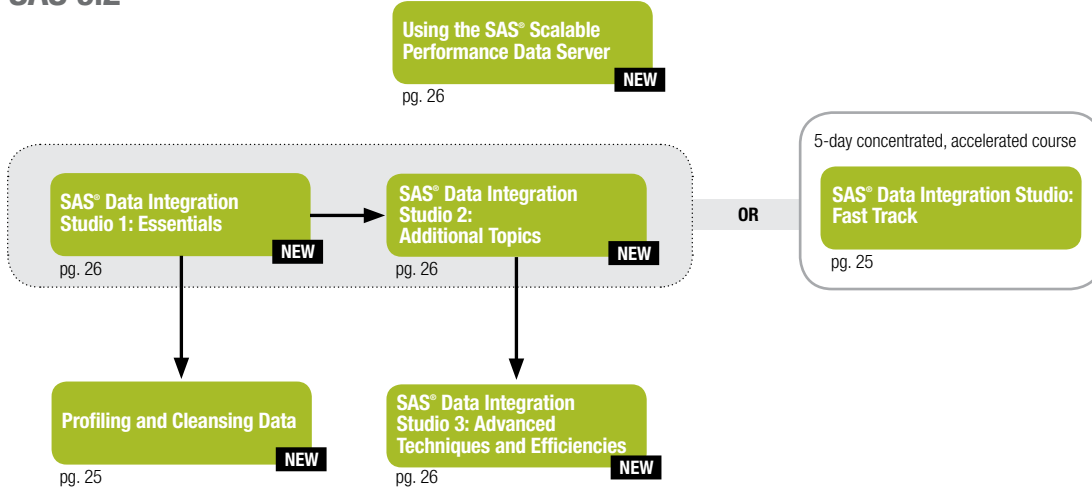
SAS 9.2

Using the SAS® Scalable Performance Data Server
NEW
pg. 26

5-day concentrated, accelerated course

SAS® Data Integration Studio 1: Essentials
NEW
pg. 26

SAS® Data Integration Studio 2: Additional Topics
NEW
pg. 26

OR

SAS® Data Integration Studio: Fast Track
pg. 25

Profiling and Cleansing Data
NEW
pg. 25

SAS® Data Integration Studio 3: Advanced Techniques and Efficiencies
NEW
pg. 26